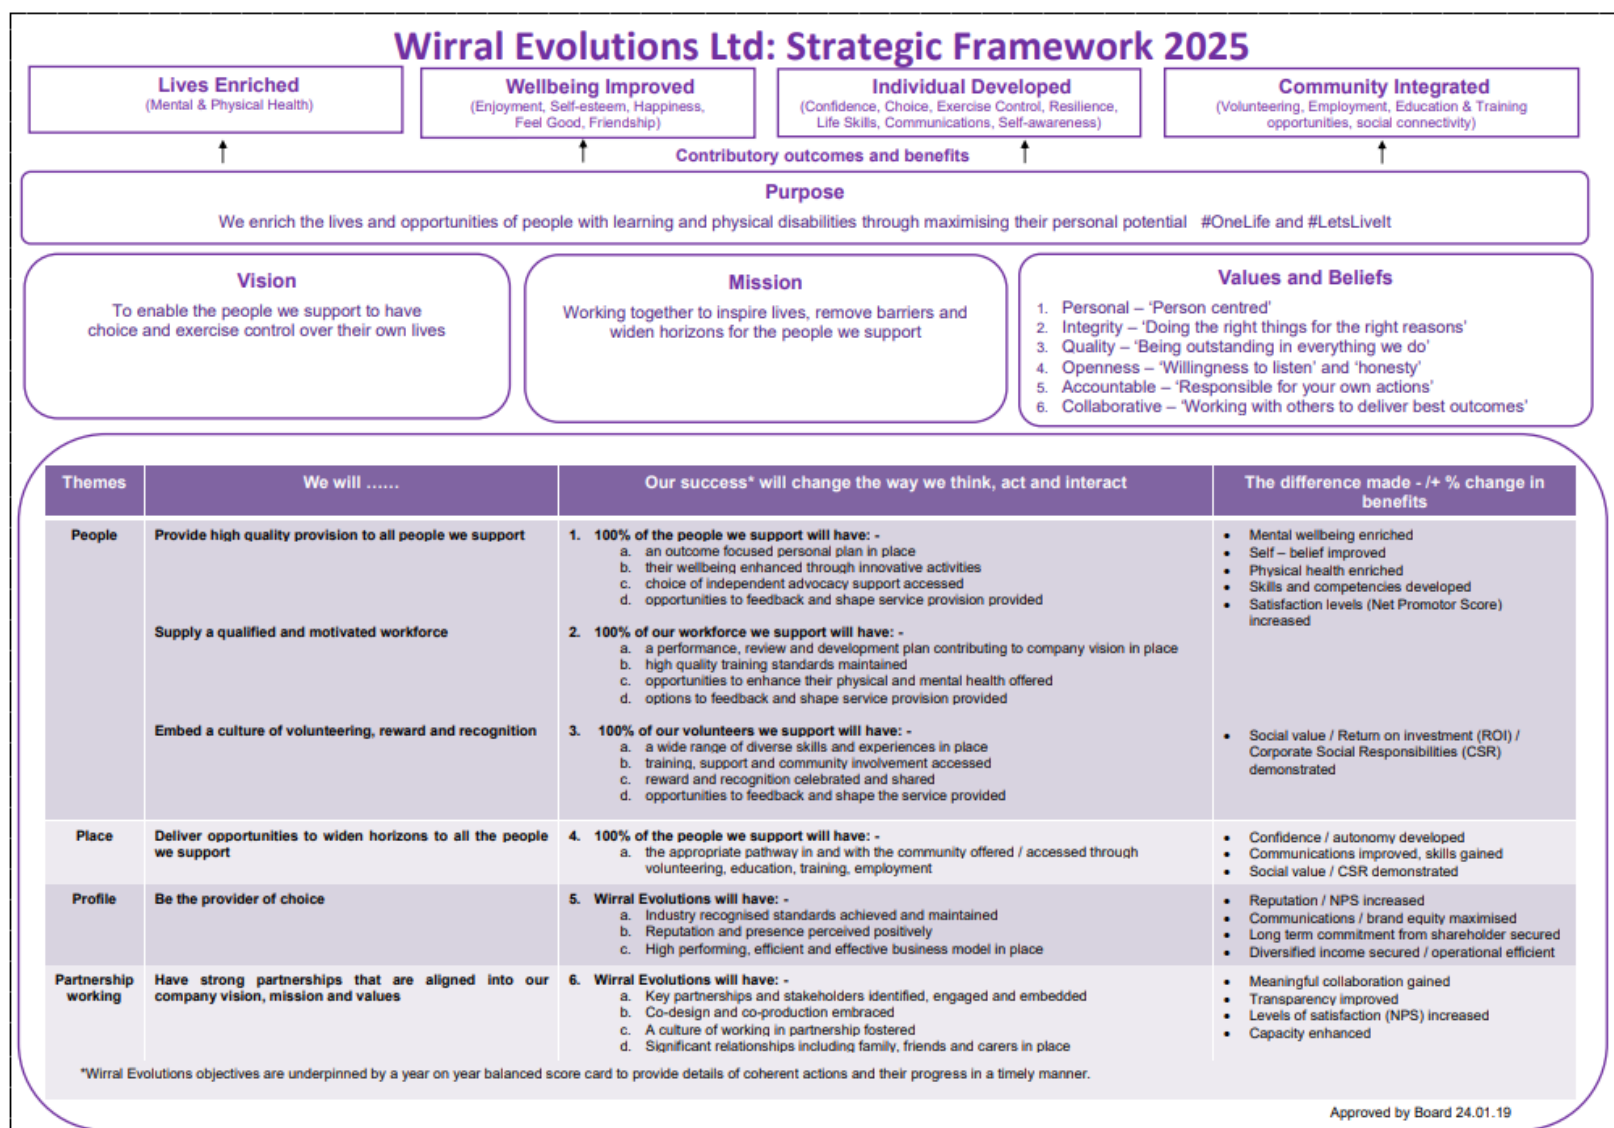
Wirral Evolutions Ltd: Strategic Framework 2025

Lives Enriched
(Mental & Physical Health)

Wellbeing Improved
(Enjoyment, Self-esteem, Happiness, Feel Good, Friendship)

Individual Developed
(Confidence, Choice, Exercise Control, Resilience, Life Skills, Communications, Self-awareness)

Community Integrated
(Volunteering, Employment, Education & Training opportunities, social connectivity)

Contributory outcomes and benefits

Purpose
We enrich the lives and opportunities of people with learning and physical disabilities through maximising their personal potential #OneLife and #LetsLiveIt

Vision
To enable the people we support to have choice and exercise control over their own lives

Mission
Working together to inspire lives, remove barriers and widen horizons for the people we support

Values and Beliefs
1. Personal – 'Person centred'
2. Integrity – 'Doing the right things for the right reasons'
3. Quality – 'Being outstanding in everything we do'
4. Openness – 'Willingness to listen' and 'honesty'
5. Accountable – 'Responsible for your own actions'
6. Collaborative – 'Working with others to deliver best outcomes'

| Themes | We will ...... | Our success* will change the way we think, act and interact | The difference made - /+ % change in benefits |
|---|---|---|---|
| People | Provide high quality provision to all people we support<br><br>Supply a qualified and motivated workforce<br><br>Embed a culture of volunteering, reward and recognition | 1. 100% of the people we support will have: -<br>a. an outcome focused personal plan in place<br>b. their wellbeing enhanced through innovative activities<br>c. choice of independent advocacy support accessed<br>d. opportunities to feedback and shape service provision provided<br>2. 100% of our workforce we support will have: -<br>a. a performance, review and development plan contributing to company vision in place<br>b. high quality training standards maintained<br>c. opportunities to enhance their physical and mental health offered<br>d. options to feedback and shape service provision provided<br>3. 100% of our volunteers we support will have: -<br>a. a wide range of diverse skills and experiences in place<br>b. training, support and community involvement accessed<br>c. reward and recognition celebrated and shared<br>d. opportunities to feedback and shape the service provided | • Mental wellbeing enriched<br>• Self – belief improved<br>• Physical health enriched<br>• Skills and competencies developed<br>• Satisfaction levels (Net Promotor Score) increased<br><br>• Social value / Return on investment (ROI) / Corporate Social Responsibilities (CSR) demonstrated |
| Place | Deliver opportunities to widen horizons to all the people we support | 4. 100% of the people we support will have: -<br>a. the appropriate pathway in and with the community offered / accessed through volunteering, education, training, employment | • Confidence / autonomy developed<br>• Communications improved, skills gained<br>• Social value / CSR demonstrated |
| Profile | Be the provider of choice | 5. Wirral Evolutions will have: -<br>a. Industry recognised standards achieved and maintained<br>b. Reputation and presence perceived positively<br>c. High performing, efficient and effective business model in place | • Reputation / NPS increased<br>• Communications / brand equity maximised<br>• Long term commitment from shareholder secured<br>• Diversified income secured / operational efficient |
| Partnership working | Have strong partnerships that are aligned into our company vision, mission and values | 6. Wirral Evolutions will have: -<br>a. Key partnerships and stakeholders identified, engaged and embedded<br>b. Co-design and co-production embraced<br>c. A culture of working in partnership fostered<br>d. Significant relationships including family, friends and carers in place | • Meaningful collaboration gained<br>• Transparency improved<br>• Levels of satisfaction (NPS) increased<br>• Capacity enhanced |

*Wirral Evolutions objectives are underpinned by a year on year balanced score card to provide details of coherent actions and their progress in a timely manner.

Approved by Board 24.01.19